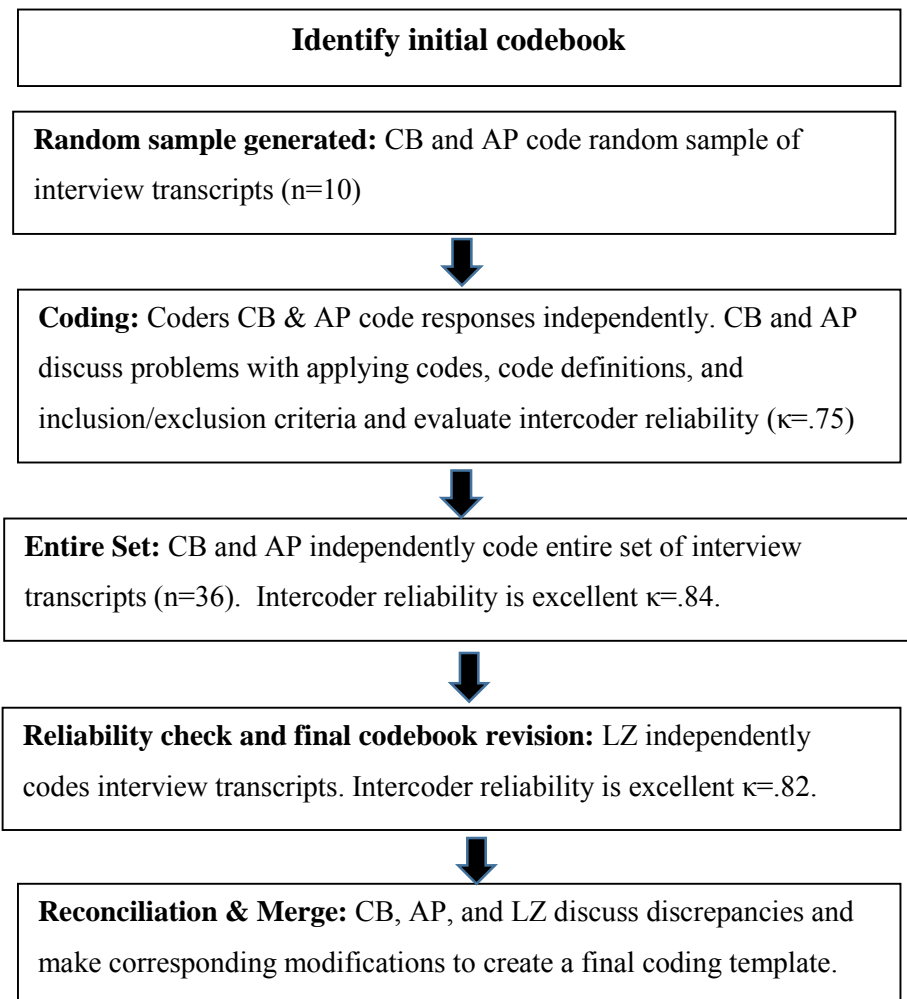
**Identify initial codebook**

**Random sample generated:** CB and AP code random sample of interview transcripts (n=10)

**Coding:** Coders CB & AP code responses independently. CB and AP discuss problems with applying codes, code definitions, and inclusion/exclusion criteria and evaluate intercoder reliability ($\kappa$=.75)

**Entire Set:** CB and AP independently code entire set of interview transcripts (n=36). Intercoder reliability is excellent $\kappa$=.84.

**Reliability check and final codebook revision:** LZ independently codes interview transcripts. Intercoder reliability is excellent $\kappa$=.82.

**Reconciliation & Merge:** CB, AP, and LZ discuss discrepancies and make corresponding modifications to create a final coding template.